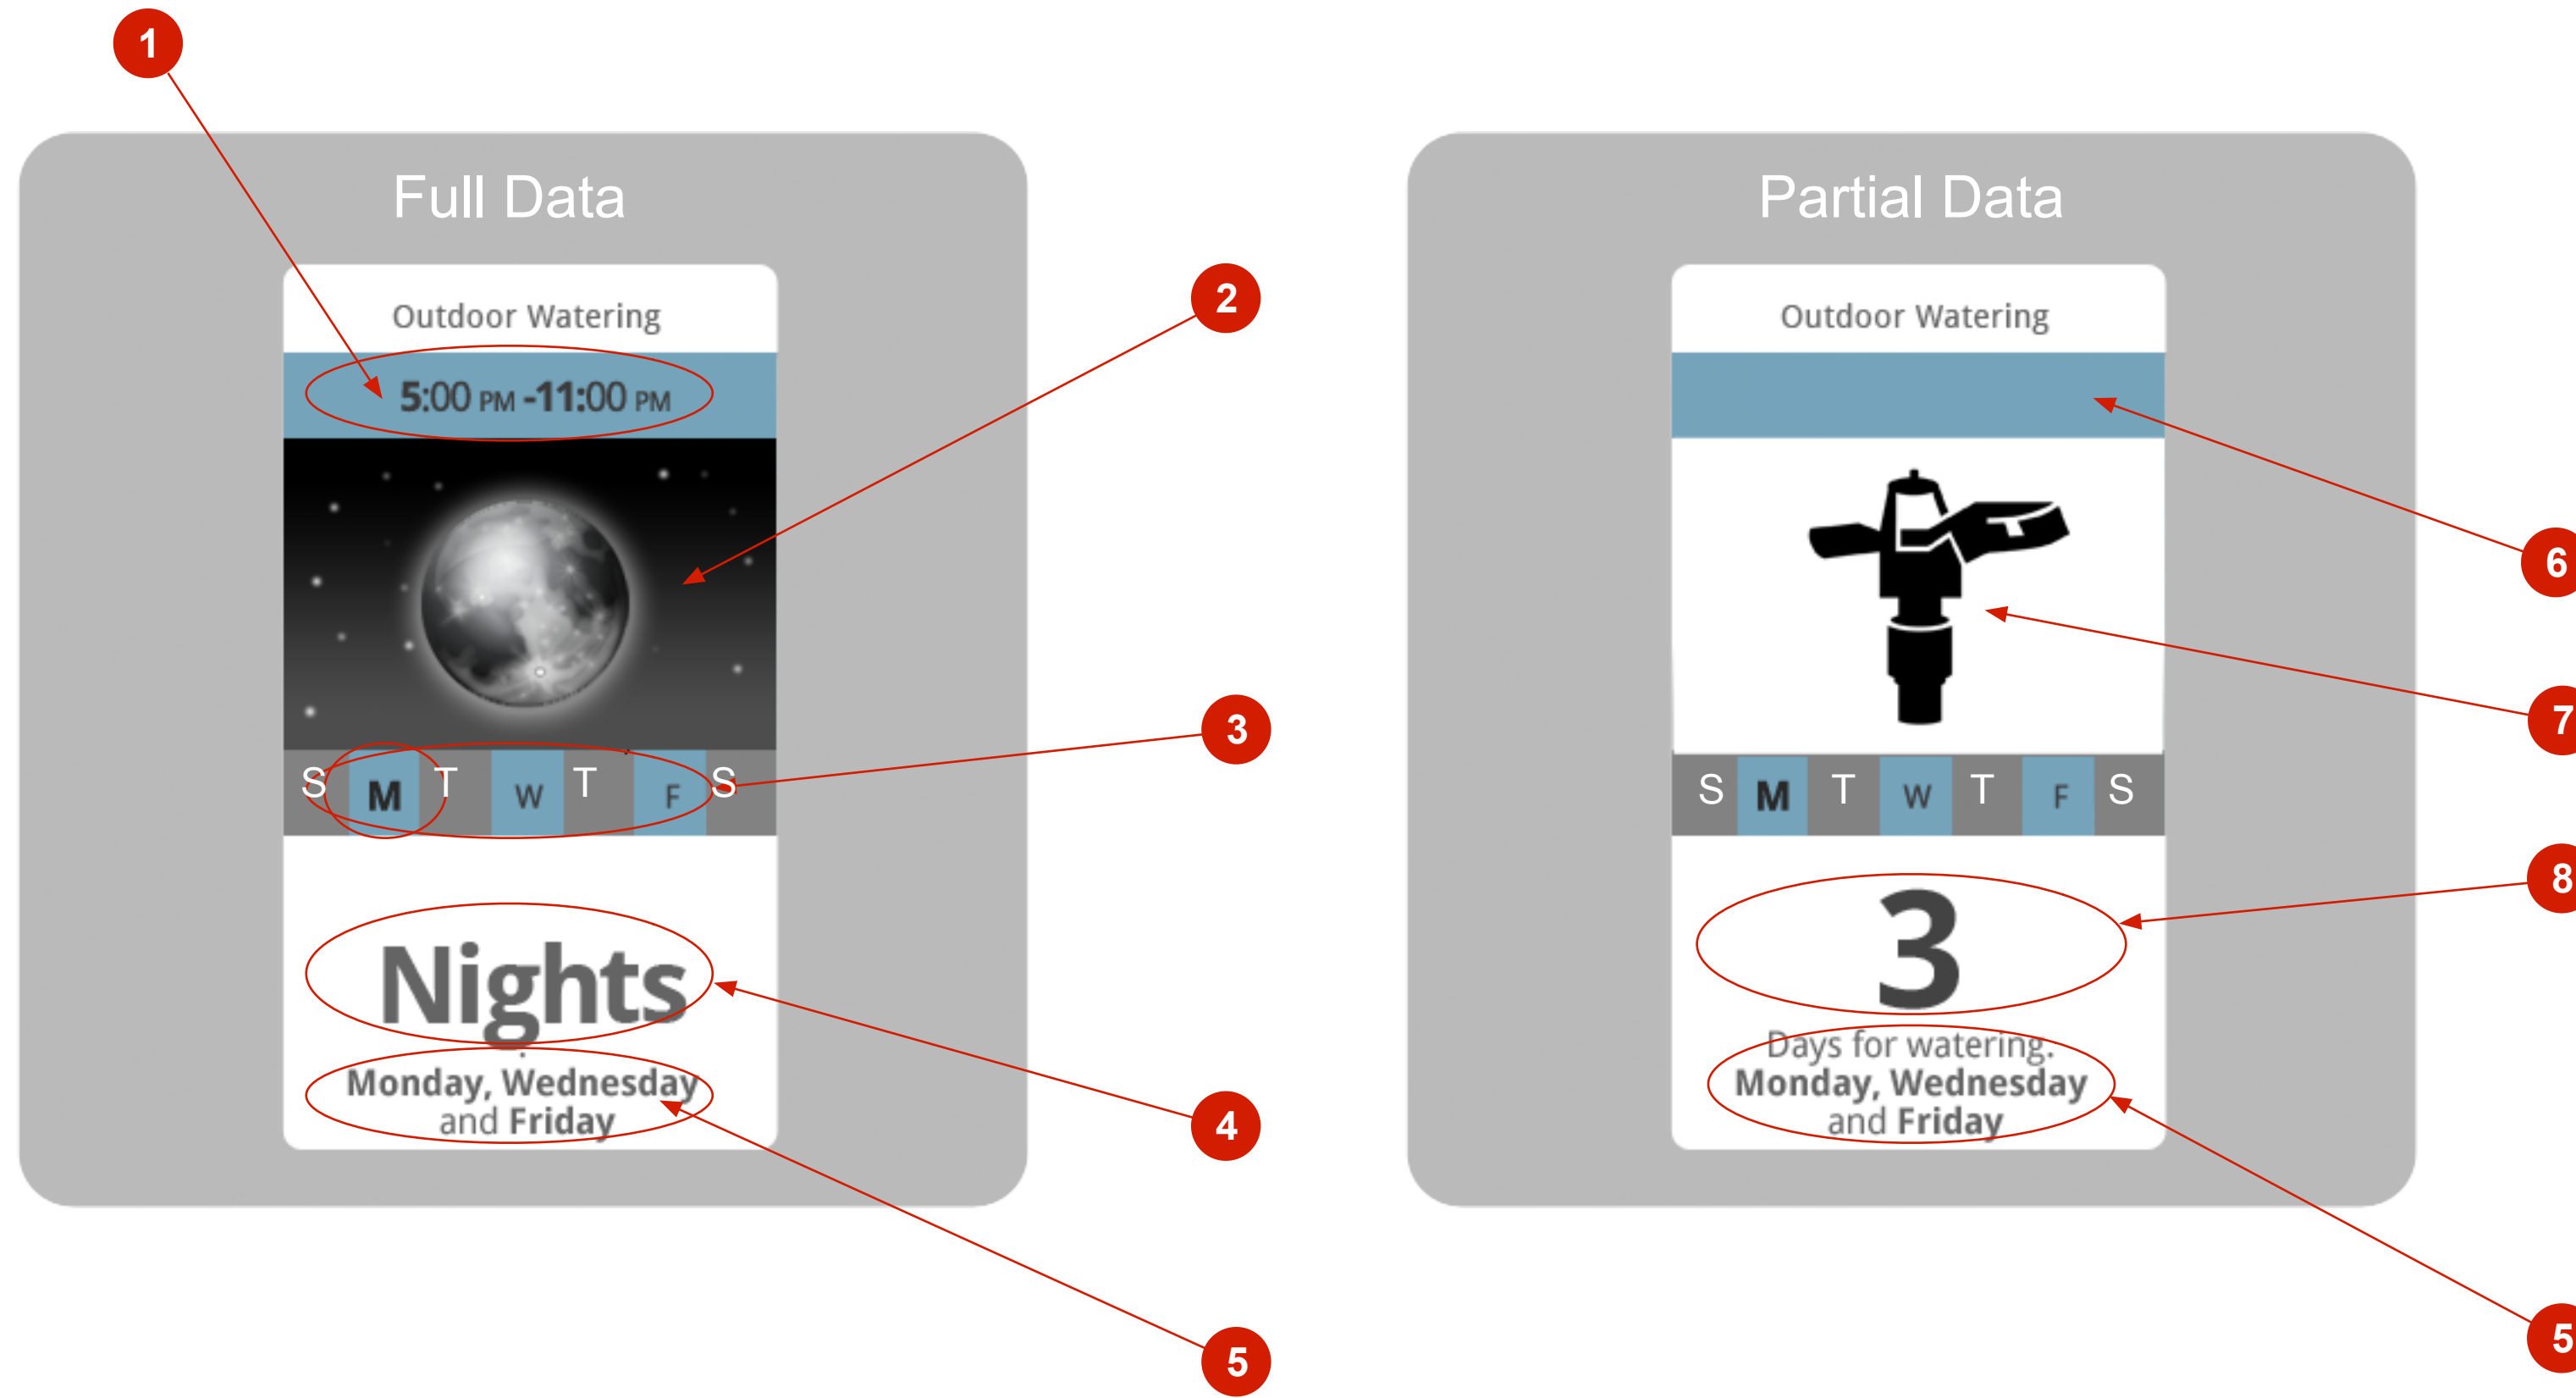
1

Full Data

Outdoor Watering

5:00 PM -11:00 PM

2

3

S M T W T F S

Nights

Monday, Wednesday and Friday

4

5

Partial Data

Outdoor Watering

6

7

S M T W T F S

8

3

Days for watering:

Monday, Wednesday and Friday

5